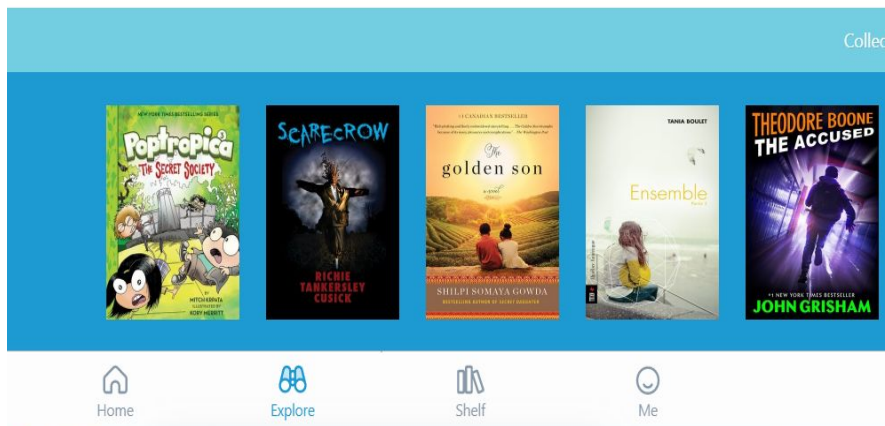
Collec

NEW YORK TIMES BESTSELLING SERIES

Poptropica

The Secret Society

MITCH KRPATA
KORY MERRITT

SCARECROW

RICHIE TANKERSLEY CUSICK

#1 CANADIAN BESTSELLER

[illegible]

The golden son

a novel

SHILPI SOMAYA GOWDA

BESTSELLING AUTHOR OF SECRET DAUGHTER

TANIA BOULET

Ensemble

THEODORE BOONE THE ACCUSED

#1 NEW YORK TIMES BESTSELLER

JOHN GRISHAM

Home
Explore
Shelf
Me